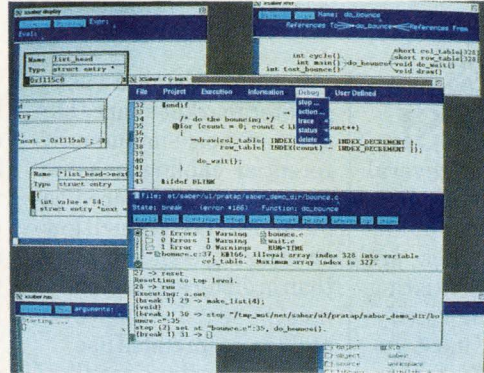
Saber Display
Expr:
Eval:

Name: list_head
Type: struct entry *
0x1115c0

ntry
next = 0x1115a8

Name: *list_head->next
Type: struct entry
int value = 14;
struct entry *next

Name: do_bounce
References to — do_bounce — References from
int cycle();
int main() — do_bounce
int test_bounce();
short cel_table[328
short row_table[328
void do_wait()
void draw()

Saber C++ back
File   Project   Execution   Information   Debug   User Defined
stop ...
action ...
trace
status
delete

32   #endif
33
34        /* do the bouncing */
35   for (count = 0; count < LI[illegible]unt++)
36
37        draw(cel_table[ INDEX(count) ] - INDEX_DECREMENT ],
38             row_table[ INDEX(count) - INDEX_DECREMENT ]);
39
40        do_wait();
41
42
43   #ifdef BLINK

File: et/saber/ui/pratap/saber_demo_dir/bounce.c
State: break   (error #166)   Function: do_bounce

0 Errors  1 Warning   bounce.c
0 Errors  1 Warning   wait.c
1 Error   0 Warnings   RUN-TIME
bounce.c":37, E#166, Illegal array index 328 into variable
cel_table. Maximum array index is 327.

27 -> reset
Resetting to top level.
28 -> run
Executing: a.out
(break 1) 29 -> make_list(4);
(void)
(break 1) 30 -> stop "/tmp_mnt/net/saber/u3/pratap/saber_demo_dir/bounce.c":35
stop (2) set at "bounce.c":35, do_bounce().
(break 1) 31 -> []

arguments:
Starting ...

object
source
workspace
saber
workspace